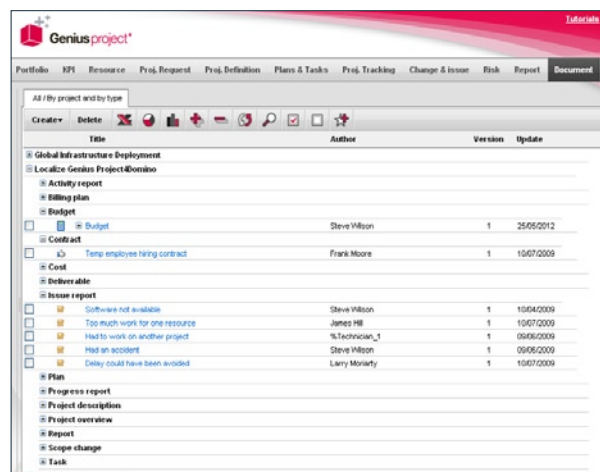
Geniusproject®

Tutorials

Portfolio KPI Resource Proj. Request Proj. Definition Plans & Tasks Proj. Tracking Change & issue Risk Report Document

All / By project and by type

Create▾ Delete

| Title | Author | Version | Update |
|---|---|---|---|
| ⊞ Global Infrastructure Deployment | | | |
| ⊟ Localize Genius Project4Domino | | | |
| ⊞ Activity report | | | |
| ⊞ Billing plan | | | |
| ⊟ Budget | | | |
| ⊞ Budget | Steve Wilson | 1 | 25/05/2012 |
| ⊟ Contract | | | |
| Temp employee hiring contract | Frank Moore | 1 | 10/07/2009 |
| ⊞ Cost | | | |
| ⊞ Deliverable | | | |
| ⊟ Issue report | | | |
| Software not available | Steve Wilson | 1 | 10/04/2009 |
| Too much work for one resource | James Hill | 1 | 10/07/2009 |
| Had to work on another project | %Technician_1 | 1 | 09/06/2009 |
| Had an accident | Steve Wilson | 1 | 09/06/2009 |
| Delay could have been avoided | Larry Moriarty | 1 | 10/07/2009 |
| ⊞ Plan | | | |
| ⊞ Progress report | | | |
| ⊞ Project description | | | |
| ⊞ Project overview | | | |
| ⊞ Report | | | |
| ⊞ Scope change | | | |
| ⊞ Task | | | |